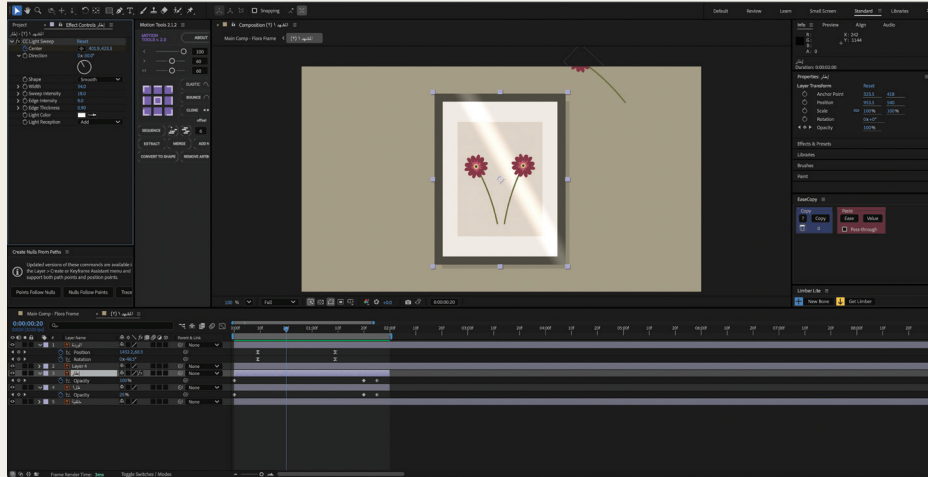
Default Review Learn Small Screen Standard Libraries

Project Effect Controls إطار
CC Light Sweep Reset
Center 401.5,423.5
Direction 0x-30.0°
Shape Smooth
Width 54.0
Sweep Intensity 28.0
Edge Intensity 9.0
Edge Thickness 0.80
Light Color
Light Reception Add

Motion Tools 2 1.2
MOTION TOOLS 2 2.0
ABOUT
100
60
60
ELASTIC
BOUNCE
CLONE
offset
SEQUENCE
EXTRACT MERGE ADD N
CONVERT TO SHAPE REMOVE ARTB

Composition (*) المشهد 1
Main Comp - Flora Frame (*) المشهد 1

Snapping

Info Preview Align Audio
X: 242
Y: 1144
A: 0
Duration: 0:00:02:00

Properties: إطار
Layer Transform Reset
Anchor Point 323.5 418
Position 913.5 540
Scale 100% 100%
Rotation 0x+0°
Opacity 100%
Effects & Presets
Libraries
Brushes
Paint

EaseCopy
Copy Paste
Copy Ease Value
Paste through

Limber Lite
New Bone Get Limber

Create Nulls From Paths
Updated versions of these commands are available in the Layer > Create or Keyframe Assistant menu and support both path points and position points.
Points Follow Nulls Nulls Follow Points Trace

100% Full 0:00:00:20

Main Comp - Flora Frame (*) المشهد 1
0:00:00:20
Layer Name Parent & Link
الزهرة
Position 1453.2,60.5
Rotation 0x-90.0°
Layer 4 None
إطار None
Opacity 100%
ظل None
Opacity 25%
خلفية None

0:00f 10f 20f 01:00f 10f 20f 02:00f 10f 20f 03:00f 10f 20f 04:00f 10f 20f 05:00f 10f 20f 06:00f 10f 20f 07:00f 10f 20f 08:00f 10f 20f

Frame Render Time 3ms Toggle Switches / Modes